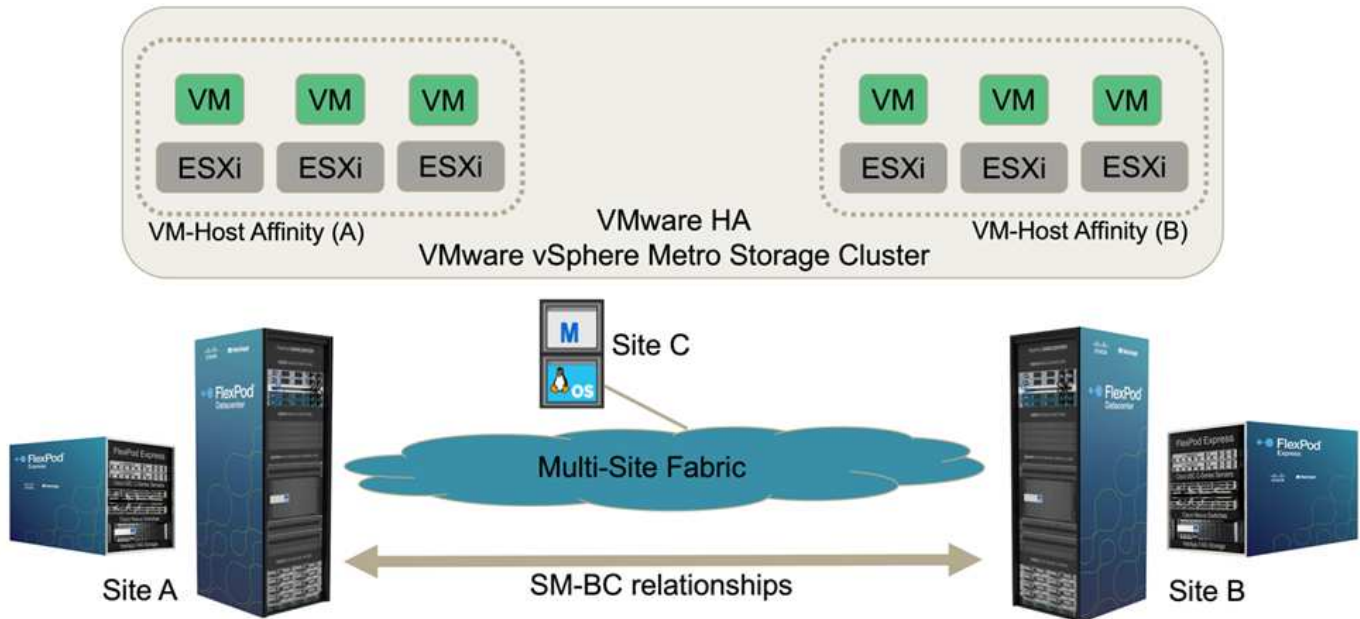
VM VM VM
ESXi ESXi ESXi
VM-Host Affinity (A)

VM VM VM
ESXi ESXi ESXi
VM-Host Affinity (B)

VMware HA
VMware vSphere Metro Storage Cluster

M
OS
Site C

FlexPod Express
FlexPod Datacenter
Multi-Site Fabric
FlexPod Datacenter
FlexPod Express

Site A
SM-BC relationships
Site B